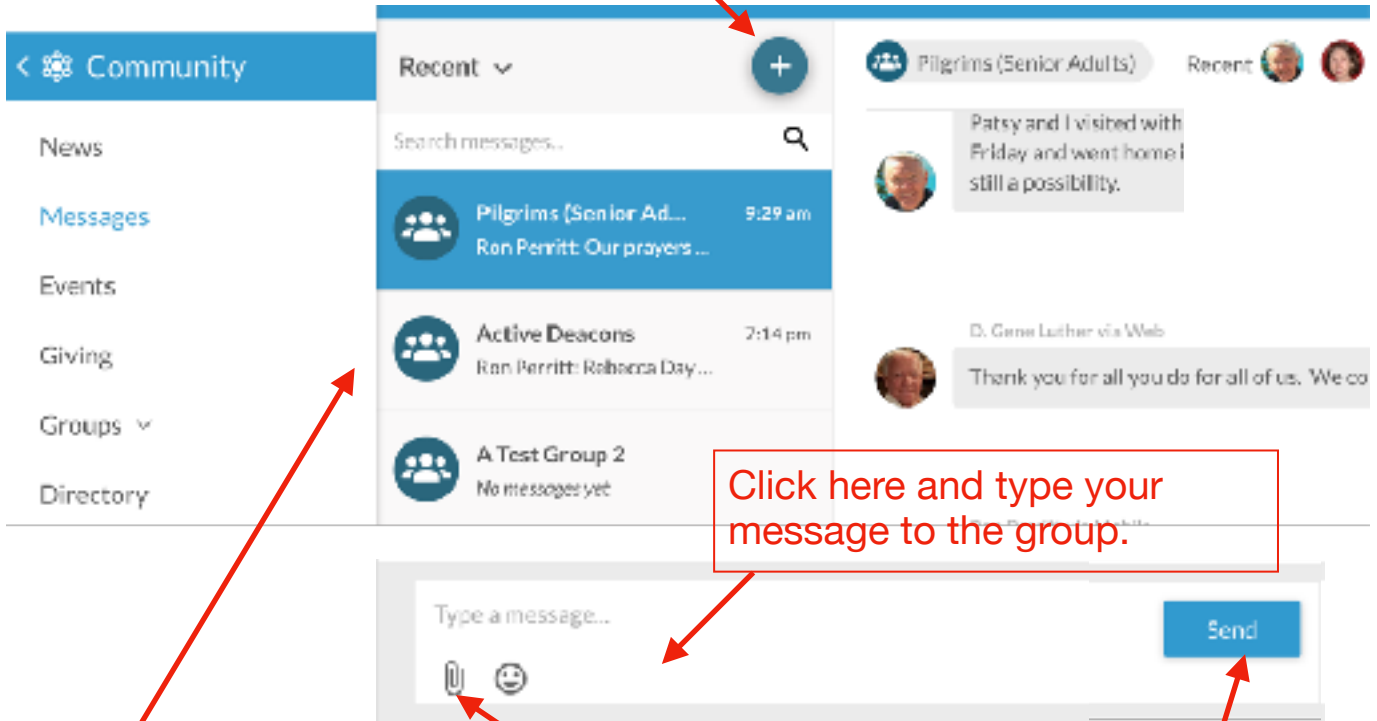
< Community

News

Messages

Events

Giving

Groups

Directory

Recent

+

Search messages...

Pilgrims (Senior Ad... 9:29 am
Ron Perritt: Our prayers ...

Active Deacons 7:14 pm
Ron Perritt: Rebecca Day ...

A Test Group 2
No messages yet

Pilgrims (Senior Adults)

Recent

Patsy and I visited with
Friday and went home
still a possibility.

D. Gene Luther via Web

Thank you for all you do for all of us. We co

Click here and type your message to the group.

Type a message...

Send